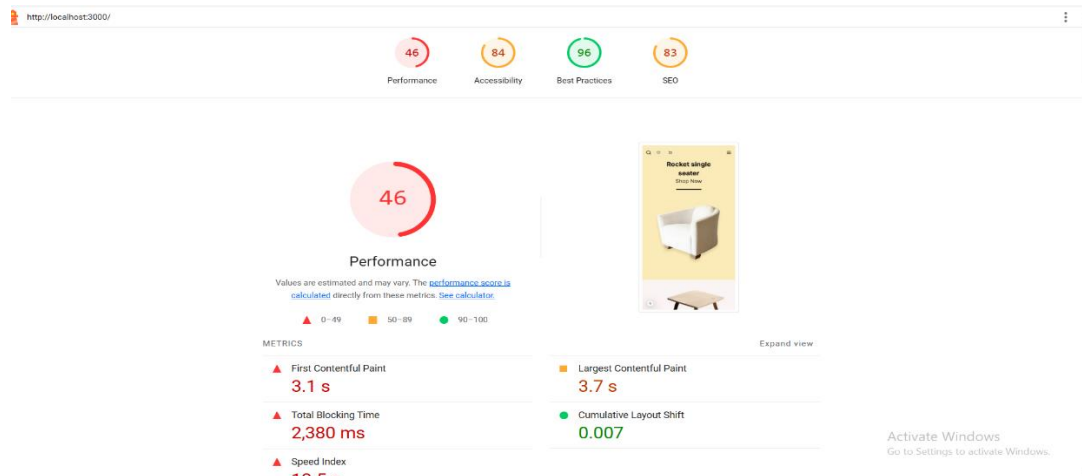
http://localhost:3000/

46
Performance

84
Accessibility

96
Best Practices

83
SEO

46

Performance

Values are estimated and may vary. The performance score is calculated directly from these metrics. See calculator.

0–49 50–89 90–100

Rocket single seater
Shop Now

METRICS

Expand view

First Contentful Paint
3.1 s

Largest Contentful Paint
3.7 s

Total Blocking Time
2,380 ms

Cumulative Layout Shift
0.007

Speed Index
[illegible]

Activate Windows
Go to Settings to activate Windows.